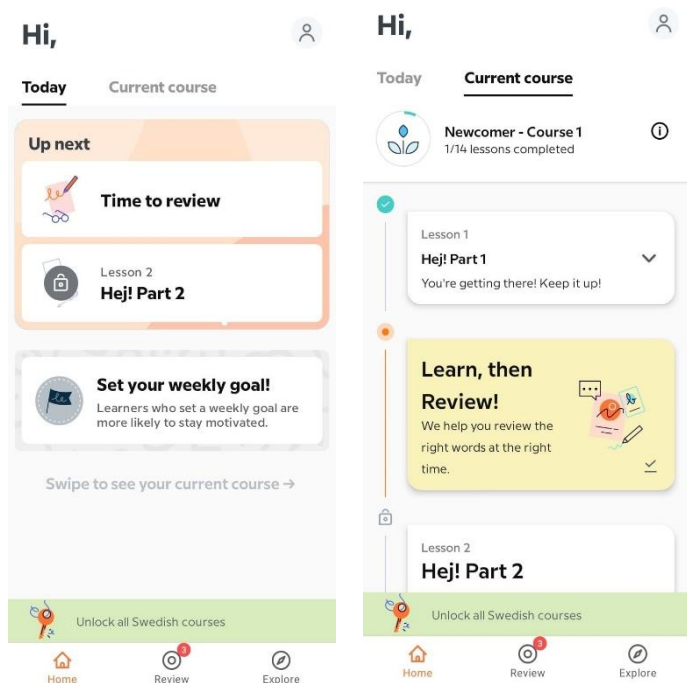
Hi,

Today Current course

Up next

Time to review

Lesson 2
Hej! Part 2

Set your weekly goal!
Learners who set a weekly goal are more likely to stay motivated.

Swipe to see your current course →

Unlock all Swedish courses

Home Review 3 Explore

Hi,

Today Current course

Newcomer - Course 1
1/14 lessons completed

Lesson 1
Hej! Part 1
You're getting there! Keep it up!

Learn, then Review!
We help you review the right words at the right time.

Lesson 2
Hej! Part 2

Unlock all Swedish courses

Home Review 3 Explore